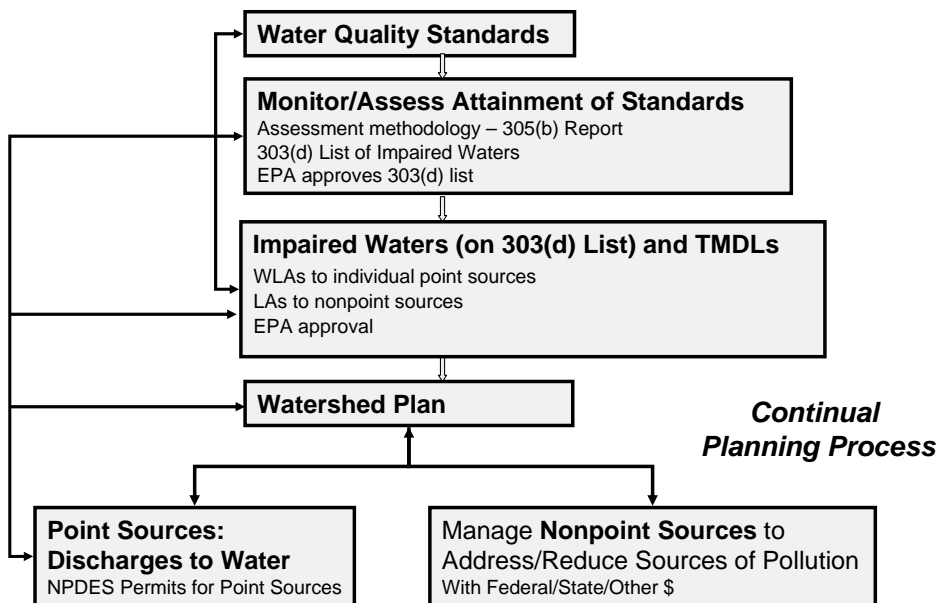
Water Quality Standards

Monitor/Assess Attainment of Standards
Assessment methodology – 305(b) Report
303(d) List of Impaired Waters
EPA approves 303(d) list

Impaired Waters (on 303(d) List) and TMDLs
WLAs to individual point sources
LAs to nonpoint sources
EPA approval

Watershed Plan

Continual Planning Process

Point Sources: Discharges to Water
NPDES Permits for Point Sources

Manage Nonpoint Sources to Address/Reduce Sources of Pollution
With Federal/State/Other $